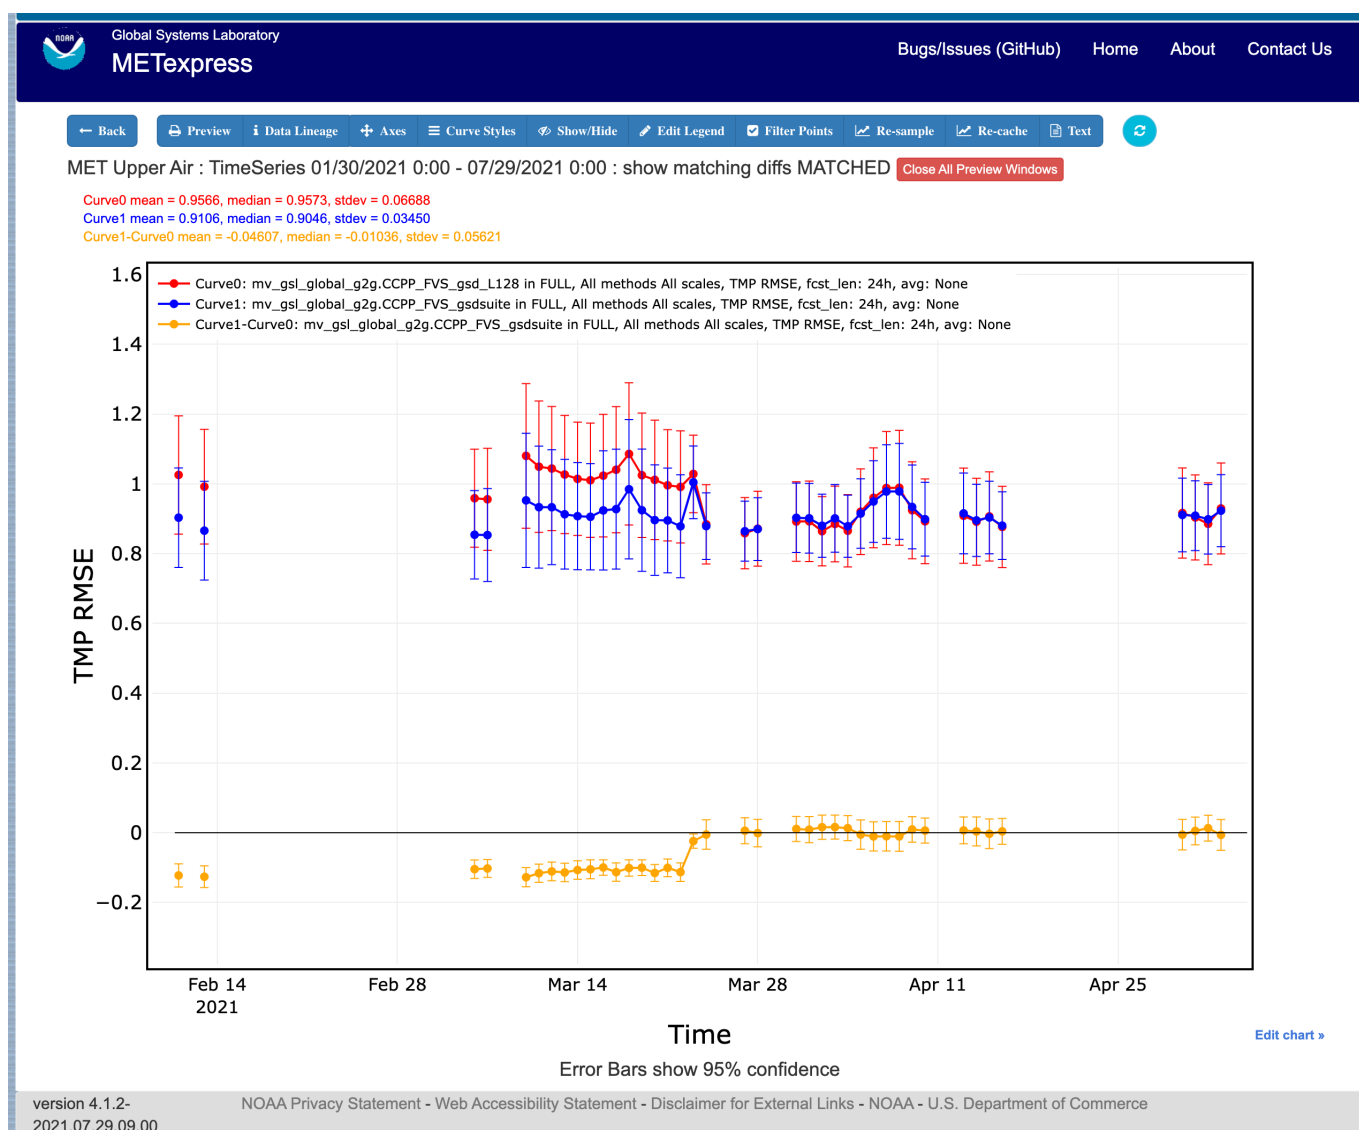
NOAA

Global Systems Laboratory
METexpress

Bugs/Issues (GitHub) Home About Contact Us

← Back | Preview | Data Lineage | Axes | Curve Styles | Show/Hide | Edit Legend | Filter Points | Re-sample | Re-cache | Text

MET Upper Air : TimeSeries 01/30/2021 0:00 - 07/29/2021 0:00 : show matching diffs MATCHED Close All Preview Windows

Curve0 mean = 0.9566, median = 0.9573, stdev = 0.06688
Curve1 mean = 0.9106, median = 0.9046, stdev = 0.03450
Curve1-Curve0 mean = -0.04607, median = -0.01036, stdev = 0.05621

Curve0: mv_gsl_global_g2g.CCPP_FVS_gsd_L128 in FULL, All methods All scales, TMP RMSE, fcst_len: 24h, avg: None
Curve1: mv_gsl_global_g2g.CCPP_FVS_gsdsuite in FULL, All methods All scales, TMP RMSE, fcst_len: 24h, avg: None
Curve1-Curve0: mv_gsl_global_g2g.CCPP_FVS_gsdsuite in FULL, All methods All scales, TMP RMSE, fcst_len: 24h, avg: None

1.6
1.4
1.2
1
0.8
0.6
0.4
0.2
0
−0.2

TMP RMSE

Feb 14
2021
Feb 28
Mar 14
Mar 28
Apr 11
Apr 25

Time

Edit chart »

Error Bars show 95% confidence

version 4.1.2-
2021.07.29.09.00

NOAA Privacy Statement - Web Accessibility Statement - Disclaimer for External Links - NOAA - U.S. Department of Commerce